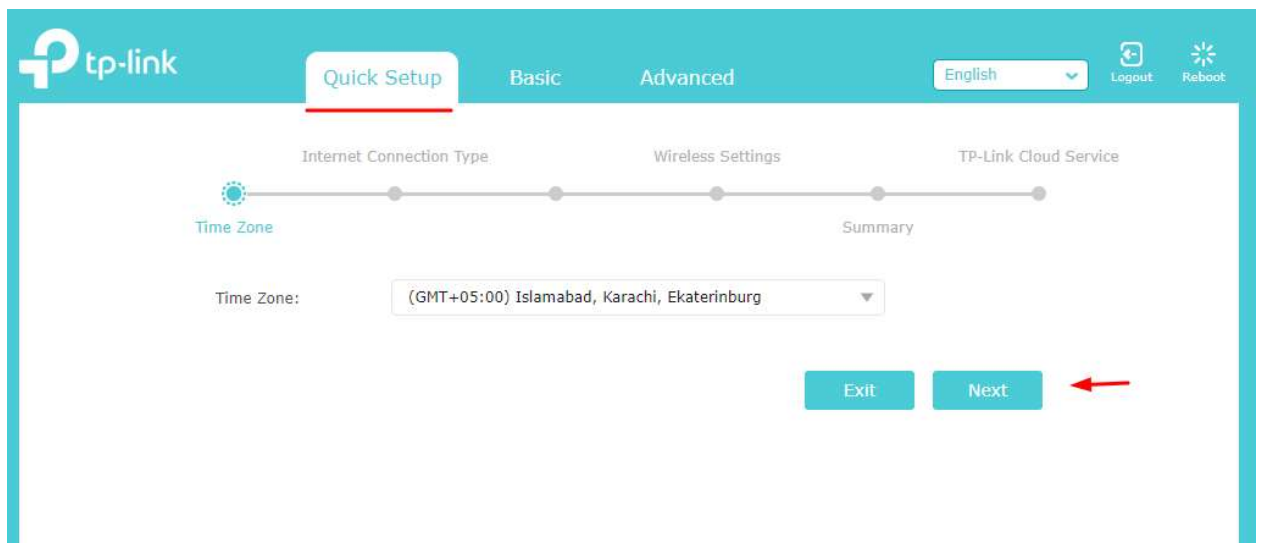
tp-link

Quick Setup Basic Advanced

English

Logout Reboot

Internet Connection Type Wireless Settings TP-Link Cloud Service

Time Zone Summary

Time Zone: (GMT+05:00) Islamabad, Karachi, Ekaterinburg

Exit Next